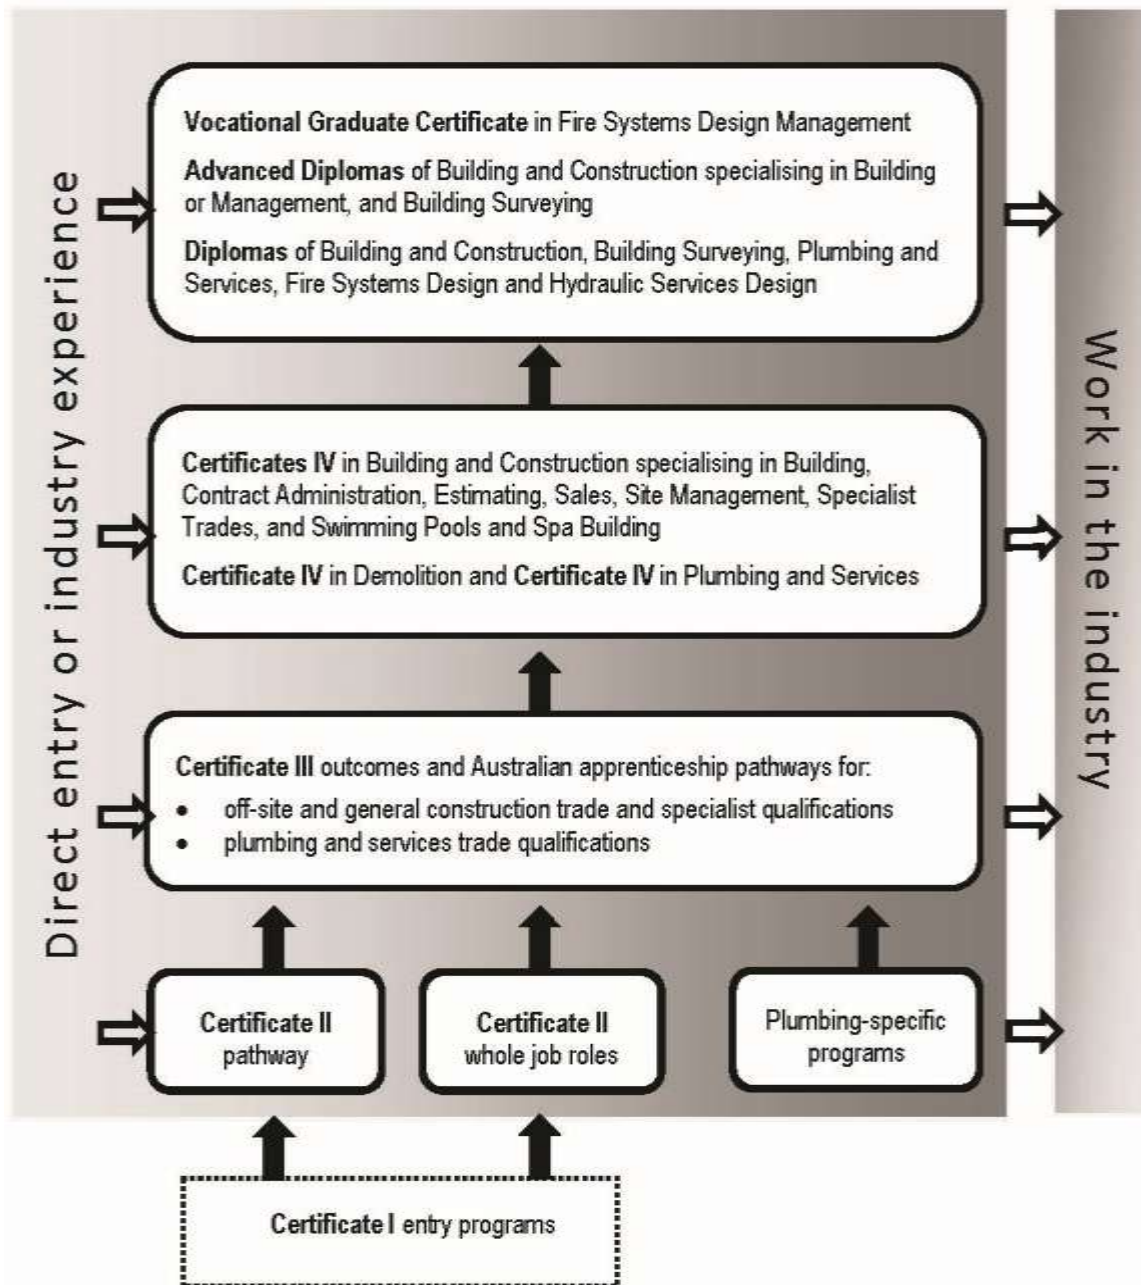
Direct entry or industry experience

Vocational Graduate Certificate in Fire Systems Design Management

Advanced Diplomas of Building and Construction specialising in Building or Management, and Building Surveying

Diplomas of Building and Construction, Building Surveying, Plumbing and Services, Fire Systems Design and Hydraulic Services Design

Certificates IV in Building and Construction specialising in Building, Contract Administration, Estimating, Sales, Site Management, Specialist Trades, and Swimming Pools and Spa Building

Certificate IV in Demolition and Certificate IV in Plumbing and Services

Certificate III outcomes and Australian apprenticeship pathways for:
• off-site and general construction trade and specialist qualifications
• plumbing and services trade qualifications

Certificate II pathway

Certificate II whole job roles

Plumbing-specific programs

Certificate I entry programs

Work in the industry